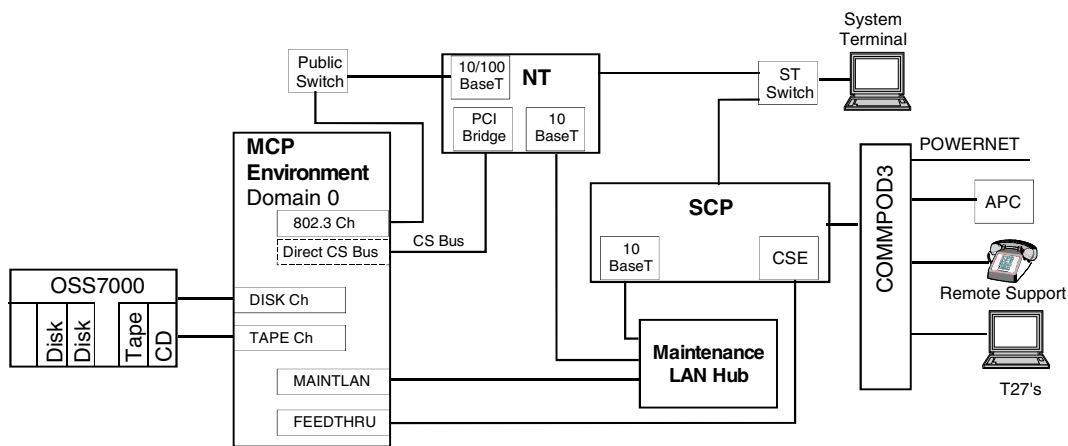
System Terminal

Public Switch

10/100 BaseT

NT

PCI Bridge

10 BaseT

ST Switch

MCP Environment Domain 0

802.3 Ch

Direct CS Bus

CS Bus

SCP

10 BaseT

CSE

POWERNET

COMMPOD3

APC

Remote Support

T27's

OSS7000

Disk

Disk

Tape

CD

DISK Ch

TAPE Ch

MAINTLAN

FEEDTHRU

Maintenance LAN Hub